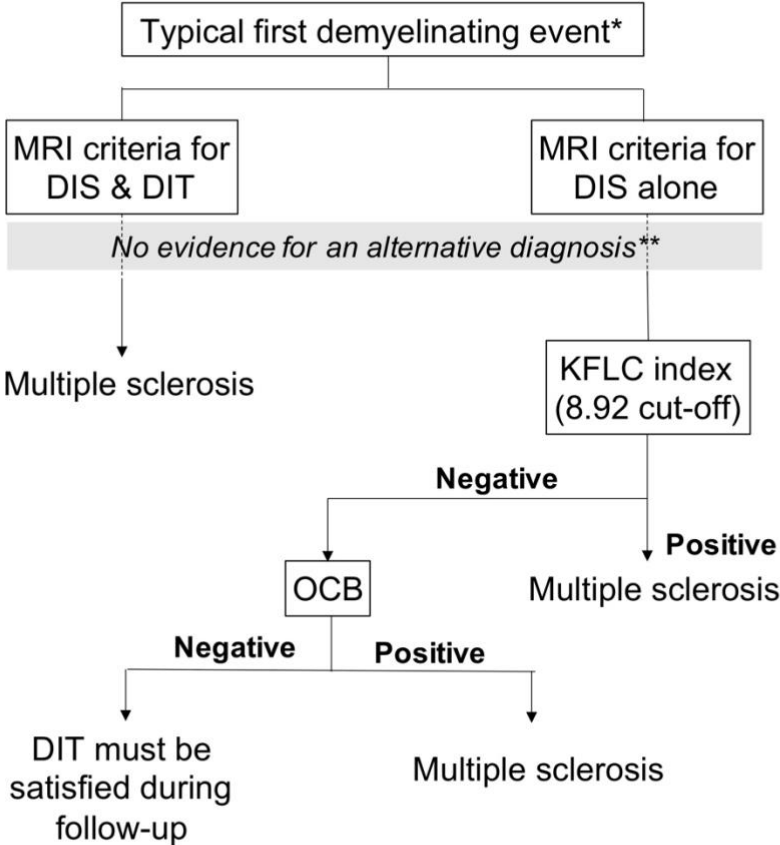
Typical first demyelinating event*

MRI criteria for DIS & DIT

MRI criteria for DIS alone

No evidence for an alternative diagnosis**

Multiple sclerosis

KFLC index (8.92 cut-off)

Negative

Positive

Multiple sclerosis

OCB

Negative

Positive

DIT must be satisfied during follow-up

Multiple sclerosis